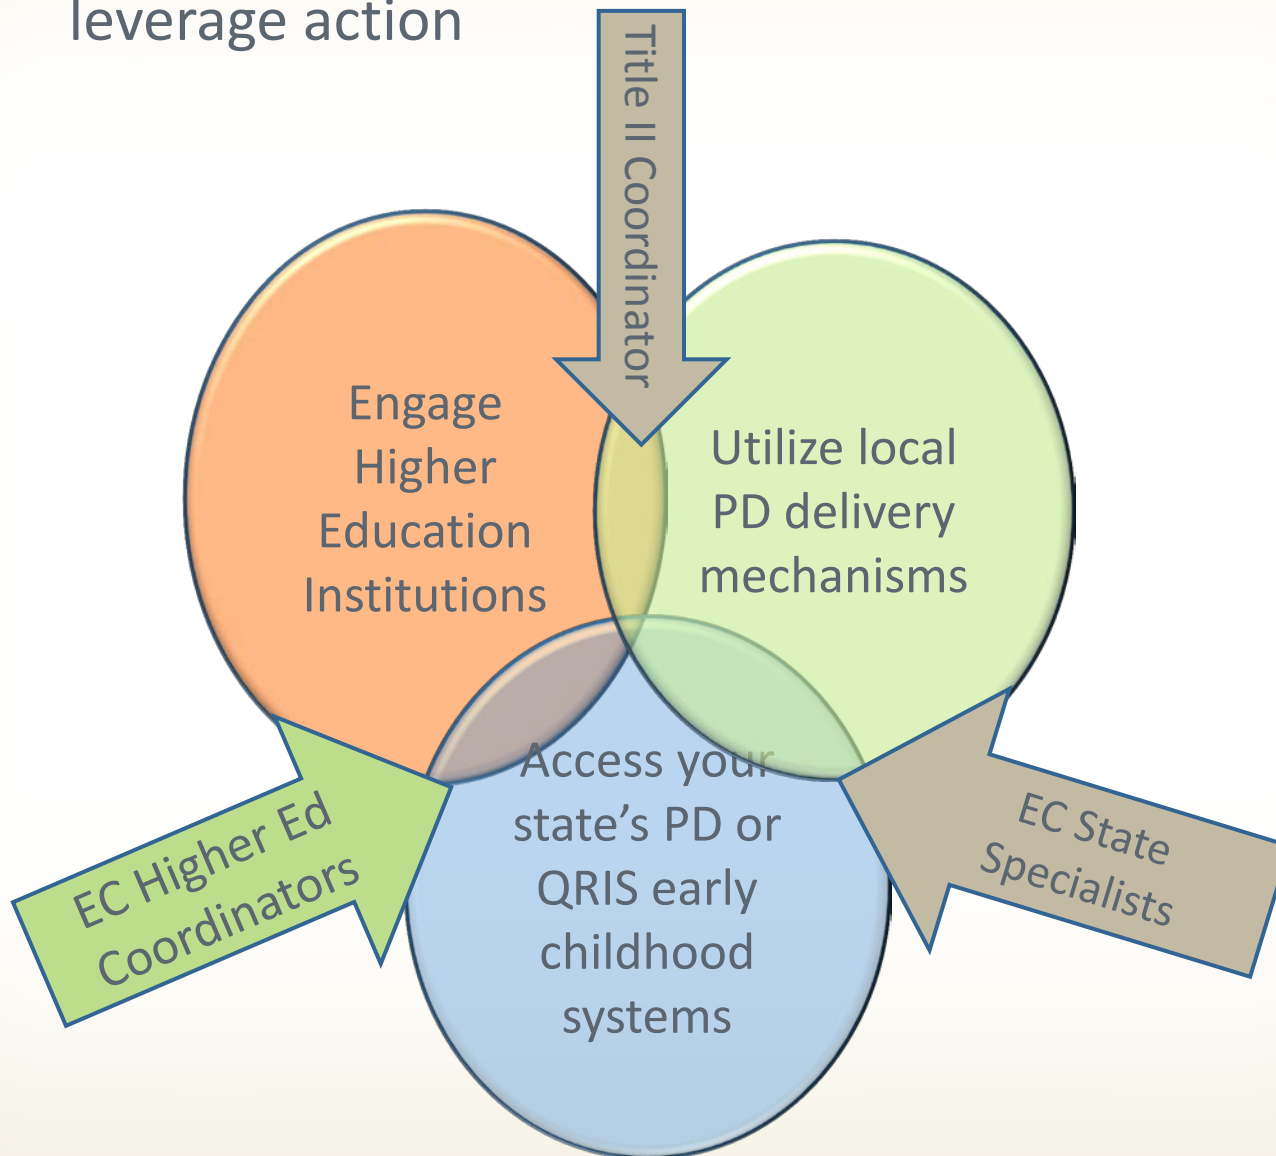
leverage action

Title II Coordinator

Engage Higher Education Institutions

Utilize local PD delivery mechanisms

Access your state's PD or QRIS early childhood systems

EC Higher Ed Coordinators

EC State Specialists